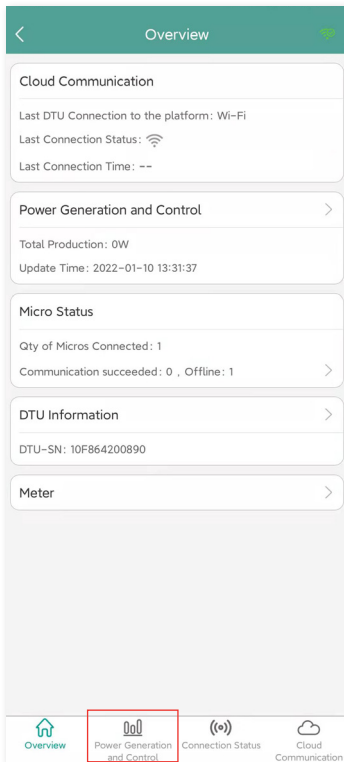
<

Overview

Cloud Communication

Last DTU Connection to the platform: Wi-Fi

Last Connection Status:

Last Connection Time: --

Power Generation and Control

>

Total Production: 0W

Update Time: 2022-01-10 13:31:37

Micro Status

Qty of Micros Connected: 1

Communication succeeded: 0 , Offline: 1

>

DTU Information

>

DTU-SN: 10F864200890

Meter

>

Overview

Power Generation and Control

Connection Status

Cloud Communication